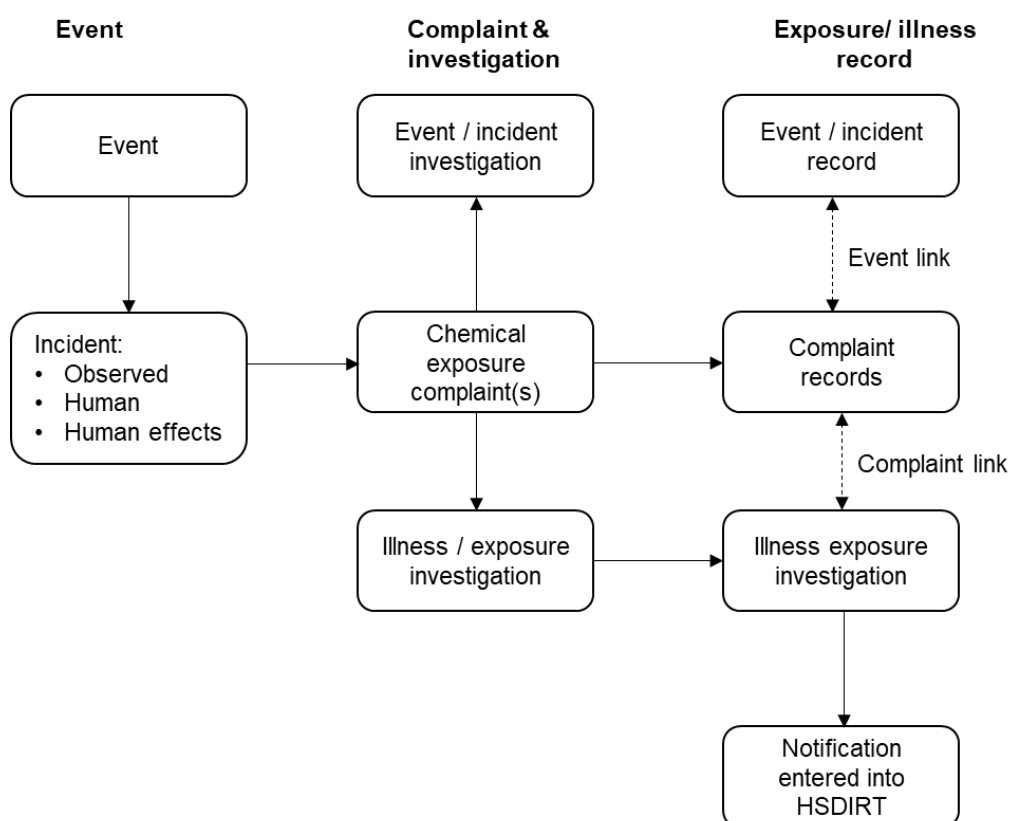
Event

Complaint & investigation

Exposure/ illness record

Event

Event / incident investigation

Event / incident record

Event link

Incident:
• Observed
• Human
• Human effects

Chemical exposure complaint(s)

Complaint records

Complaint link

Illness / exposure investigation

Illness exposure investigation

Notification entered into HSDIRT